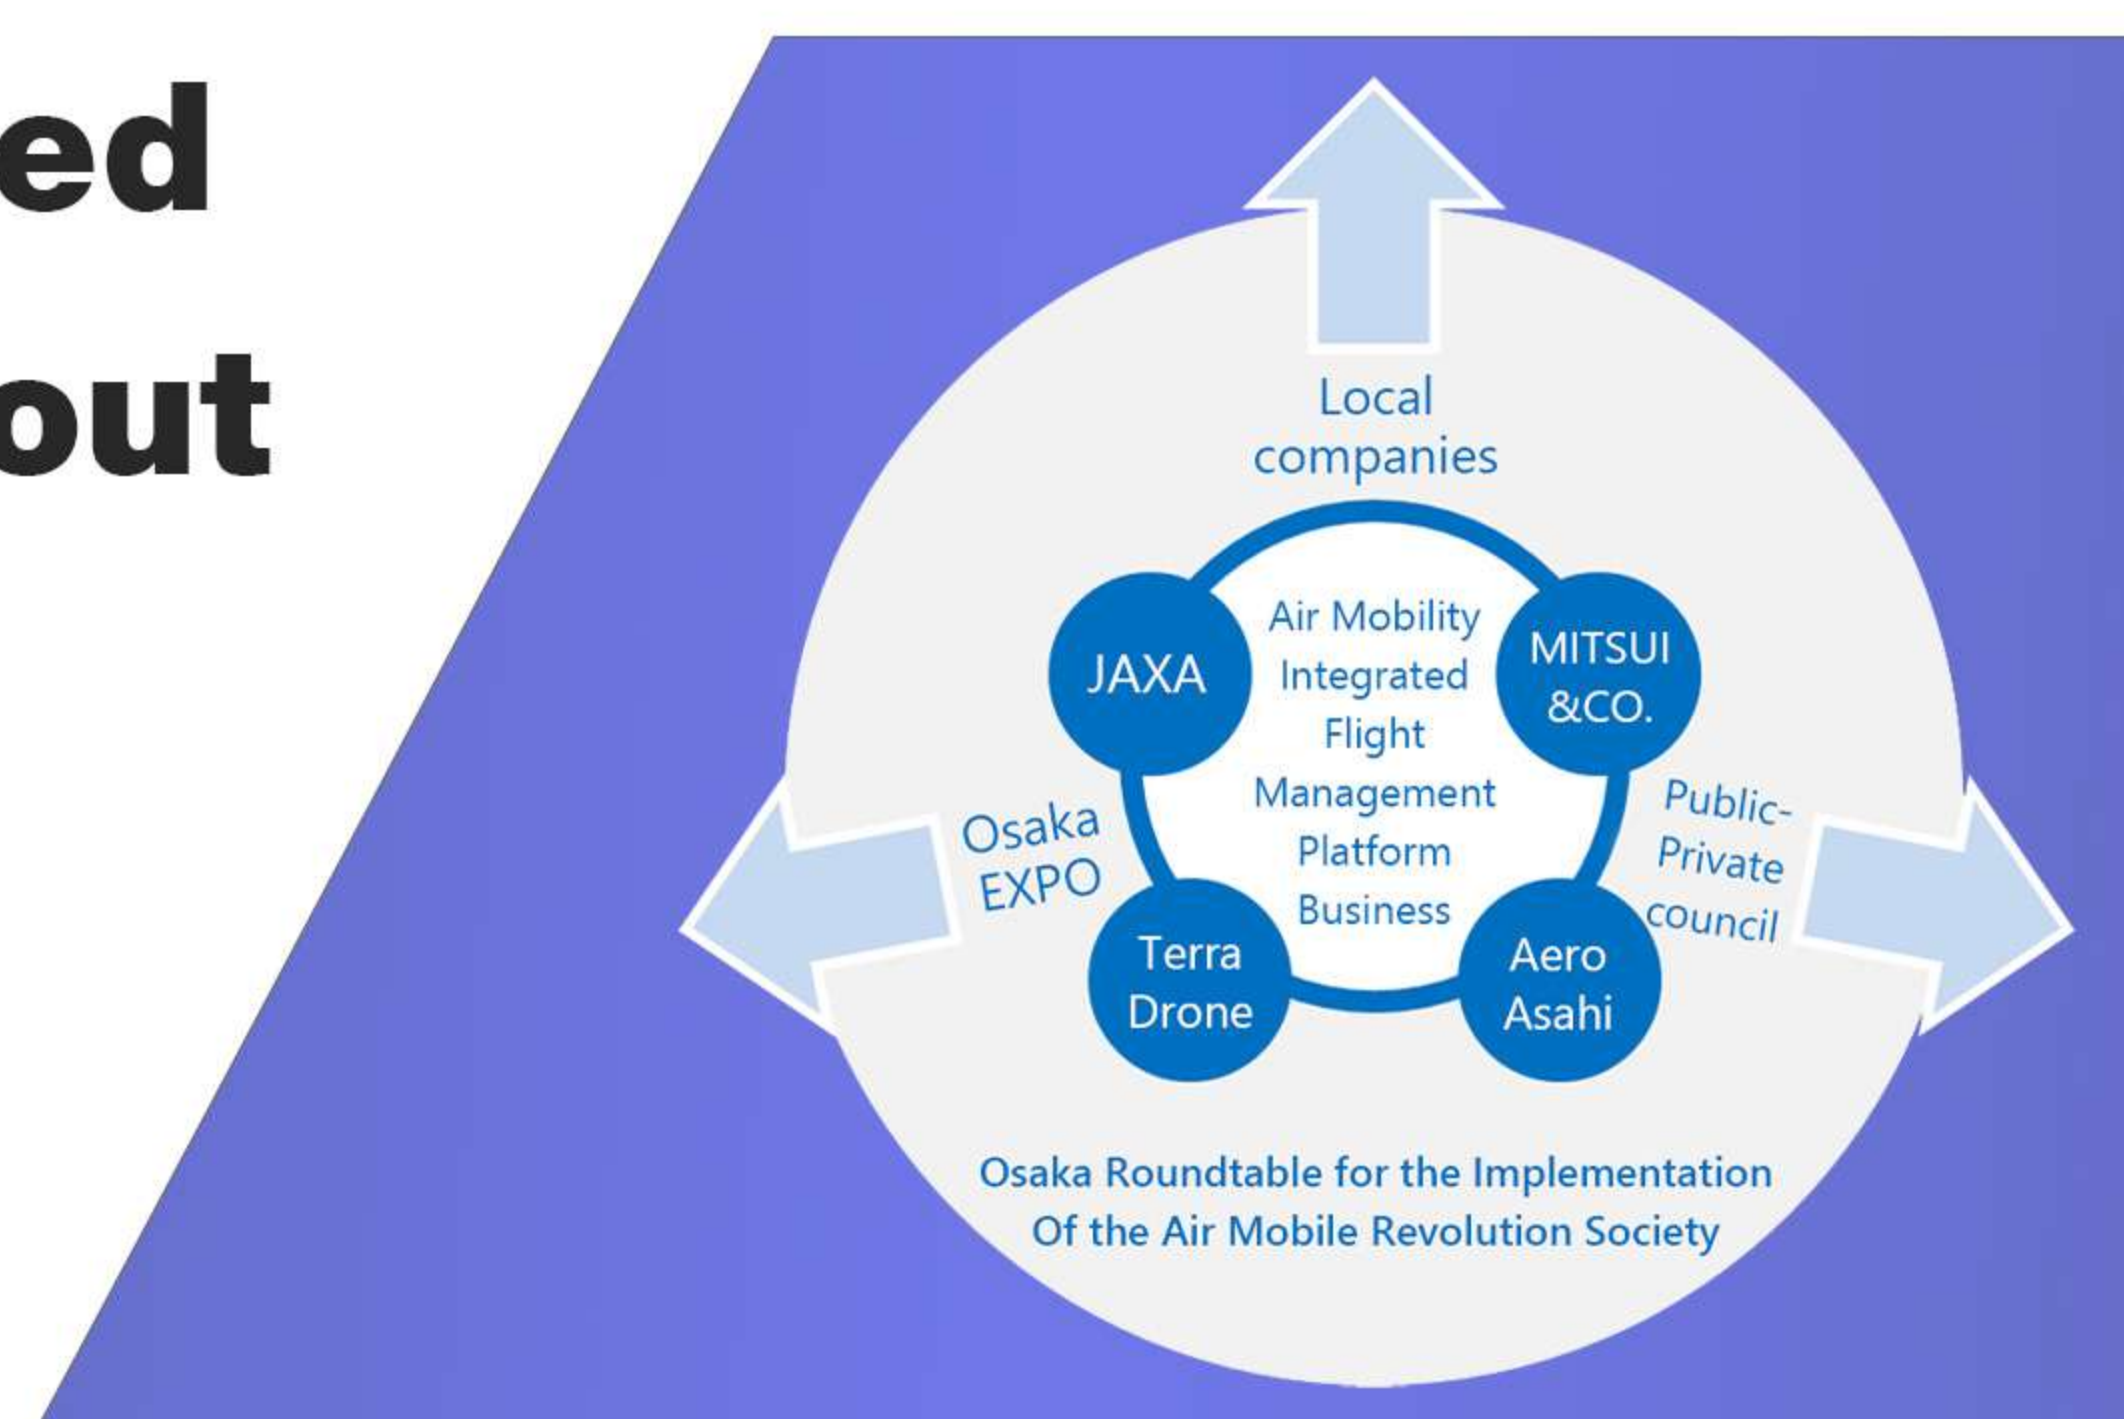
ed
out

Local companies

JAXA

Air Mobility Integrated Flight Management Platform Business

MITSUI &CO.

Osaka EXPO

Public-Private council

Terra Drone

Aero Asahi

Osaka Roundtable for the Implementation Of the Air Mobile Revolution Society